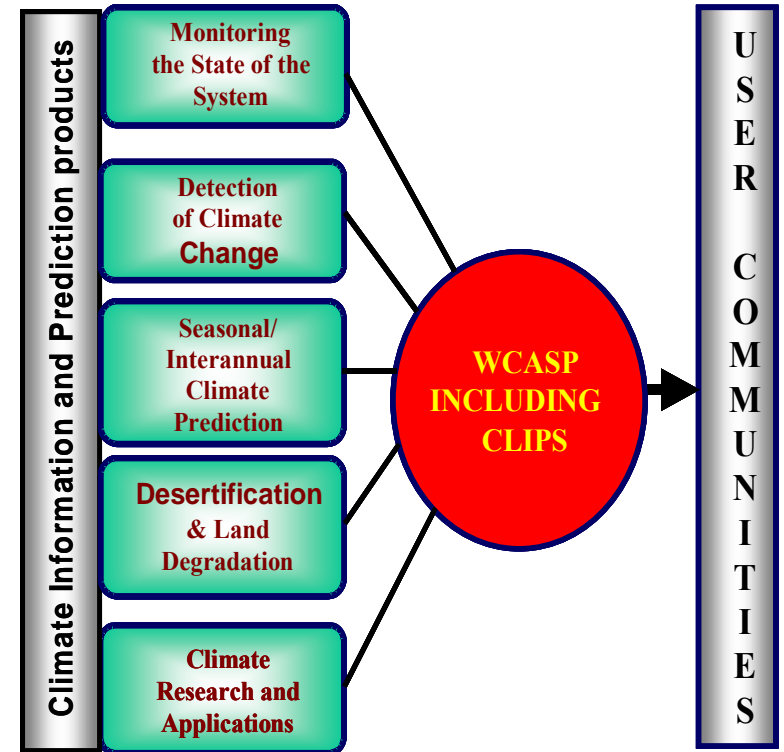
Climate Information and Prediction products

Monitoring the State of the System

Detection of Climate Change

Seasonal/ Interannual Climate Prediction

Desertification & Land Degradation

Climate Research and Applications

WCASP INCLUDING CLIPS

USER COMMUNITIES